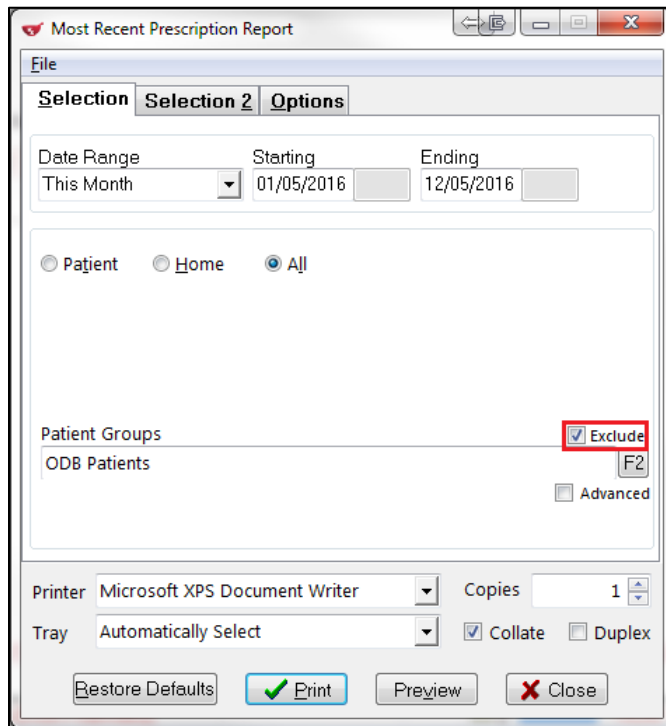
Most Recent Prescription Report

File

Selection | Selection 2 | Options

Date Range
This Month

Starting
01/05/2016

Ending
12/05/2016

Patient   Home   All

Patient Groups
Exclude
ODB Patients
F2
Advanced

Printer
Microsoft XPS Document Writer
Copies
1

Tray
Automatically Select
Collate
Duplex

Restore Defaults
Print
Preview
Close